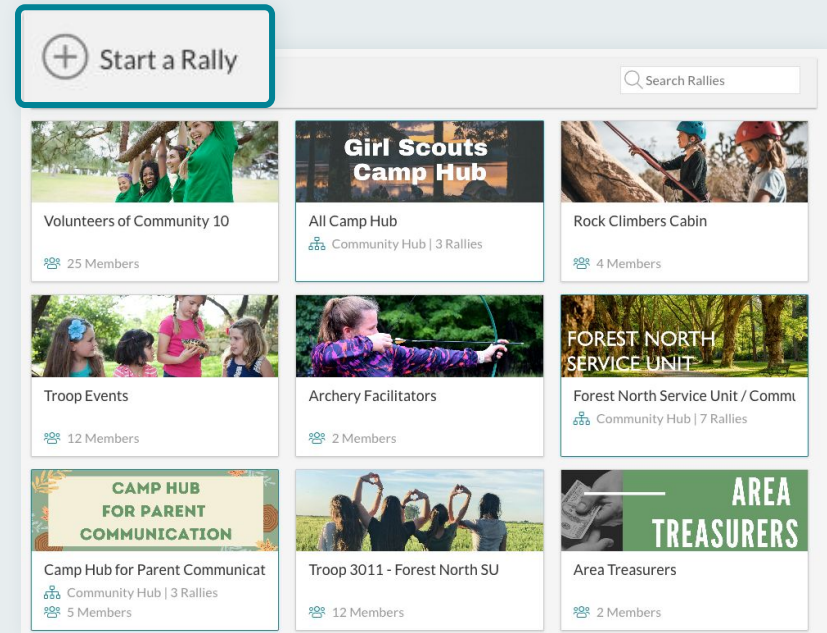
Start a Rally

Search Rallies

Volunteers of Community 10
25 Members

Girl Scouts Camp Hub
All Camp Hub
Community Hub | 3 Rallies

Rock Climbers Cabin
4 Members

Troop Events
12 Members

Archery Facilitators
2 Members

FOREST NORTH SERVICE UNIT
Forest North Service Unit / Commu
Community Hub | 7 Rallies

CAMP HUB FOR PARENT COMMUNICATION
Camp Hub for Parent Communicat
Community Hub | 3 Rallies
5 Members

Troop 3011 - Forest North SU
12 Members

AREA TREASURERS
Area Treasurers
2 Members